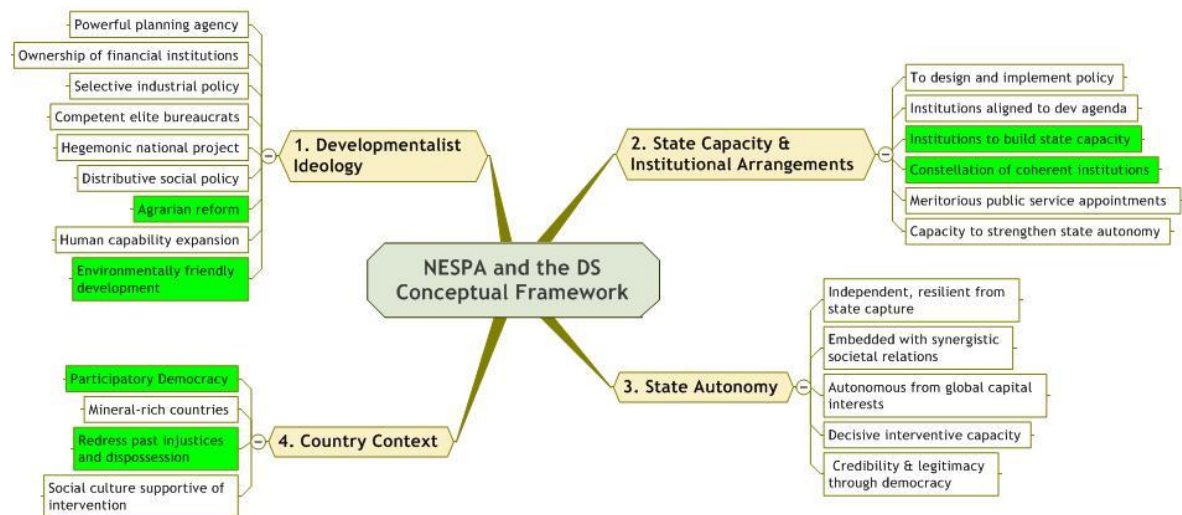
NESPA and the DS Conceptual Framework

1. Developmentalist Ideology

Powerful planning agency

Ownership of financial institutions

Selective industrial policy

Competent elite bureaucrats

Hegemonic national project

Distributive social policy

Agrarian reform

Human capability expansion

Environmentally friendly development

2. State Capacity & Institutional Arrangements

To design and implement policy

Institutions aligned to dev agenda

Institutions to build state capacity

Constellation of coherent institutions

Meritorious public service appointments

Capacity to strengthen state autonomy

3. State Autonomy

Independent, resilient from state capture

Embedded with synergistic societal relations

Autonomous from global capital interests

Decisive interventive capacity

Credibility & legitimacy through democracy

4. Country Context

Participatory Democracy

Mineral-rich countries

Redress past injustices and dispossession

Social culture supportive of intervention